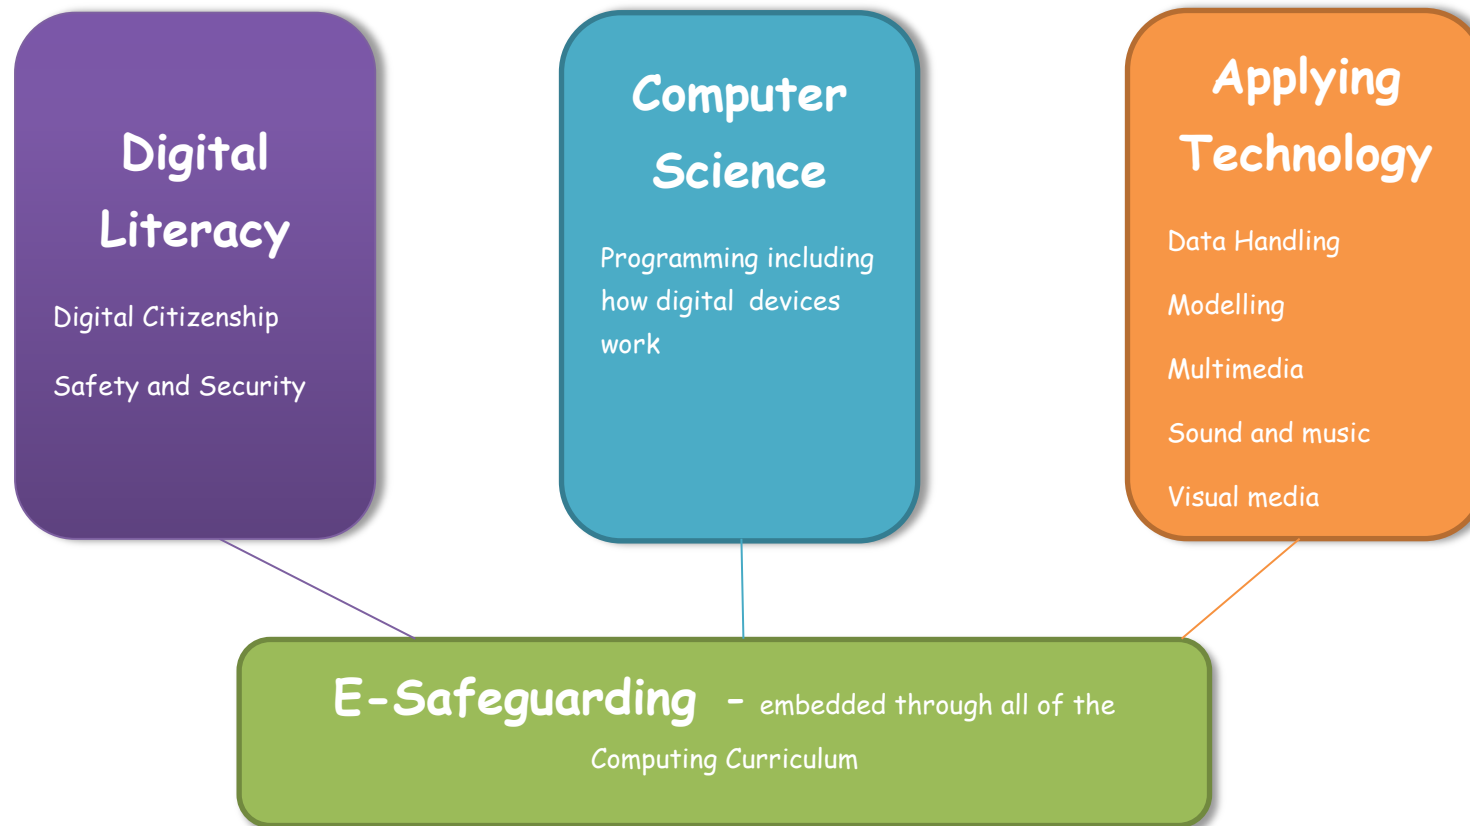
Digital Literacy

Digital Citizenship

Safety and Security

Computer Science

Programming including how digital devices work

Applying Technology

Data Handling

Modelling

Multimedia

Sound and music

Visual media

E-Safeguarding - embedded through all of the Computing Curriculum